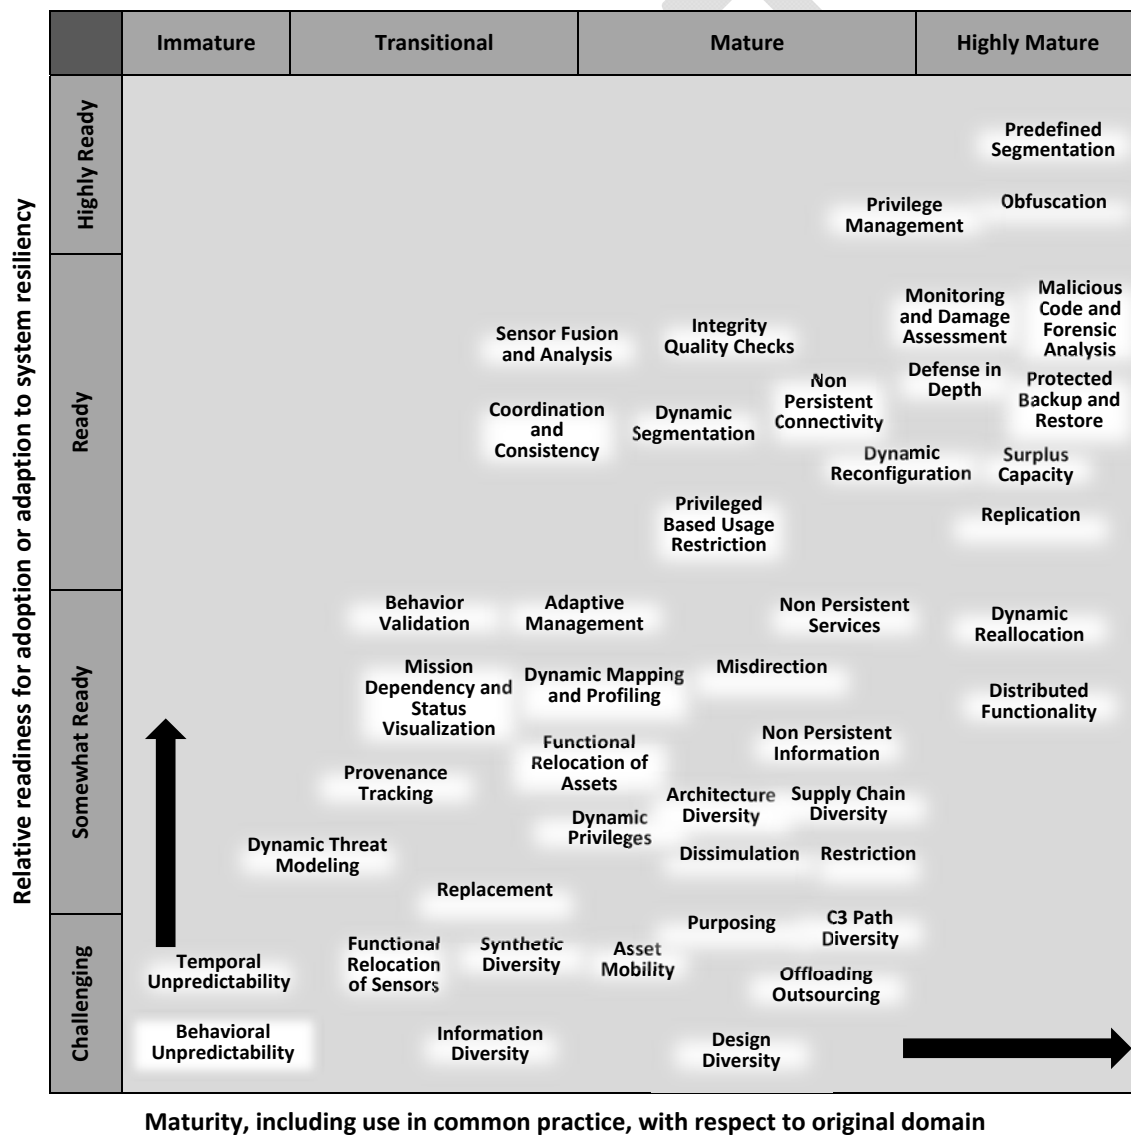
Immature | Transitional | Mature | Highly Mature

Relative readiness for adoption or adaption to system resiliency

Highly Ready

Ready

Somewhat Ready

Challenging

Predefined Segmentation

Privilege Management

Obfuscation

Monitoring and Damage Assessment

Malicious Code and Forensic Analysis

Sensor Fusion and Analysis

Integrity Quality Checks

Defense in Depth

Non Persistent Connectivity

Protected Backup and Restore

Coordination and Consistency

Dynamic Segmentation

Dynamic Reconfiguration

Surplus Capacity

Privileged Based Usage Restriction

Replication

Behavior Validation

Adaptive Management

Non Persistent Services

Dynamic Reallocation

Mission Dependency and Status Visualization

Dynamic Mapping and Profiling

Misdirection

Distributed Functionality

Non Persistent Information

Functional Relocation of Assets

Provenance Tracking

Architecture Diversity

Supply Chain Diversity

Dynamic Privileges

Dynamic Threat Modeling

Dissimulation

Restriction

Replacement

Purposing

C3 Path Diversity

Temporal Unpredictability

Functional Relocation of Sensors

Synthetic Diversity

Asset Mobility

Offloading Outsourcing

Behavioral Unpredictability

Information Diversity

Design Diversity

Maturity, including use in common practice, with respect to original domain